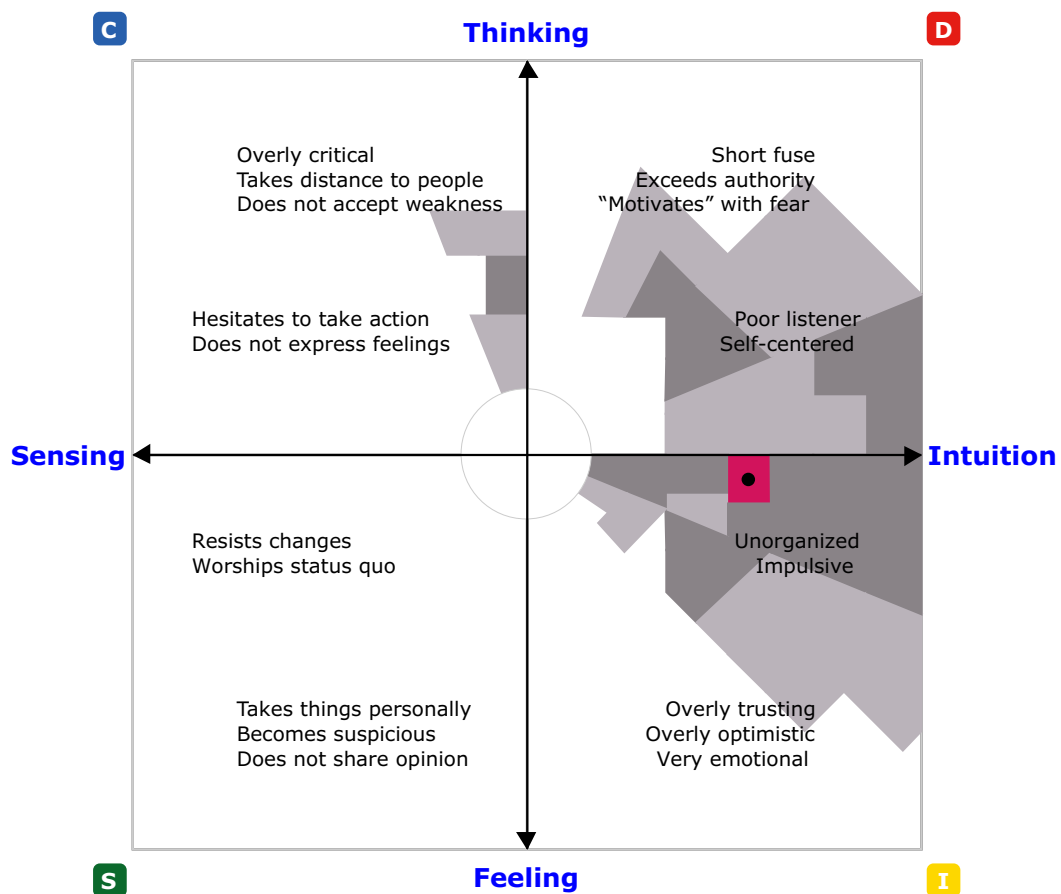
C

Thinking

D

Overly critical
Takes distance to people
Does not accept weakness

Short fuse
Exceeds authority
“Motivates” with fear

Hesitates to take action
Does not express feelings

Poor listener
Self-centered

Sensing

Intuition

Resists changes
Worships status quo

Unorganized
Impulsive

Takes things personally
Becomes suspicious
Does not share opinion

Overly trusting
Overly optimistic
Very emotional

S

Feeling

I